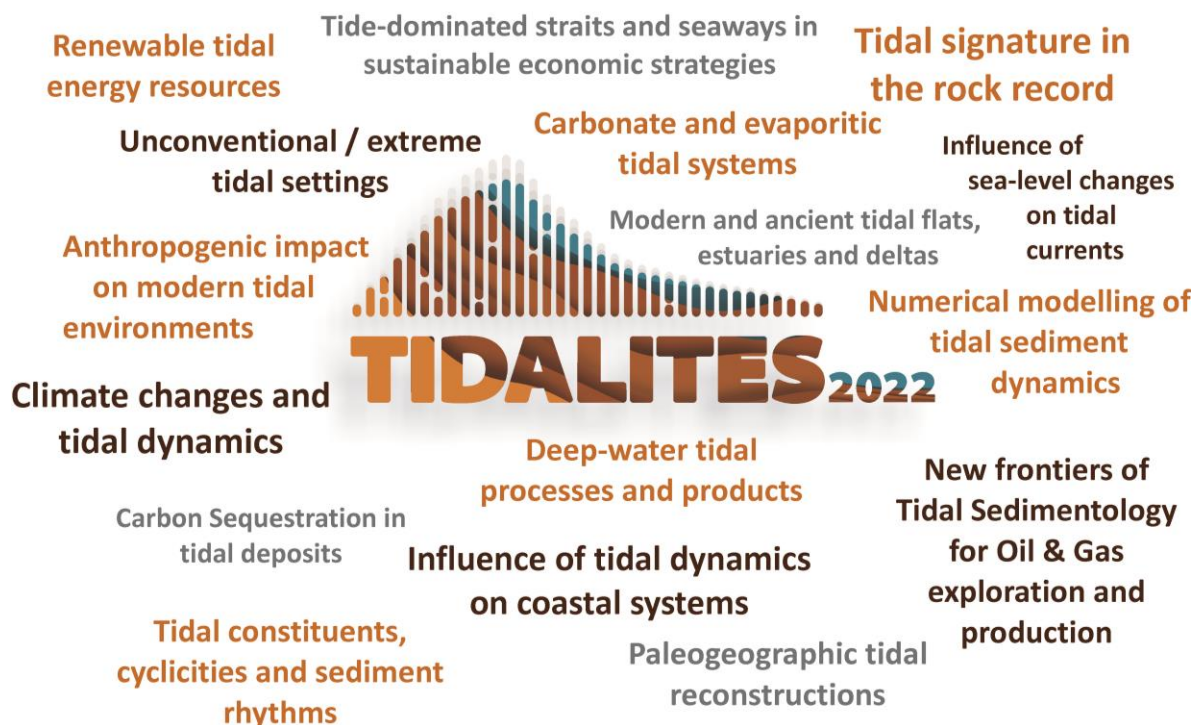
Renewable tidal energy resources

Tide-dominated straits and seaways in sustainable economic strategies

Tidal signature in the rock record

Unconventional / extreme tidal settings

Carbonate and evaporitic tidal systems

Influence of sea-level changes on tidal currents

Modern and ancient tidal flats, estuaries and deltas

Anthropogenic impact on modern tidal environments

Numerical modelling of tidal sediment dynamics

TIDALITES 2022

Climate changes and tidal dynamics

Deep-water tidal processes and products

New frontiers of Tidal Sedimentology for Oil & Gas exploration and production

Carbon Sequestration in tidal deposits

Influence of tidal dynamics on coastal systems

Tidal constituents, cyclicities and sediment rhythms

Paleogeographic tidal reconstructions